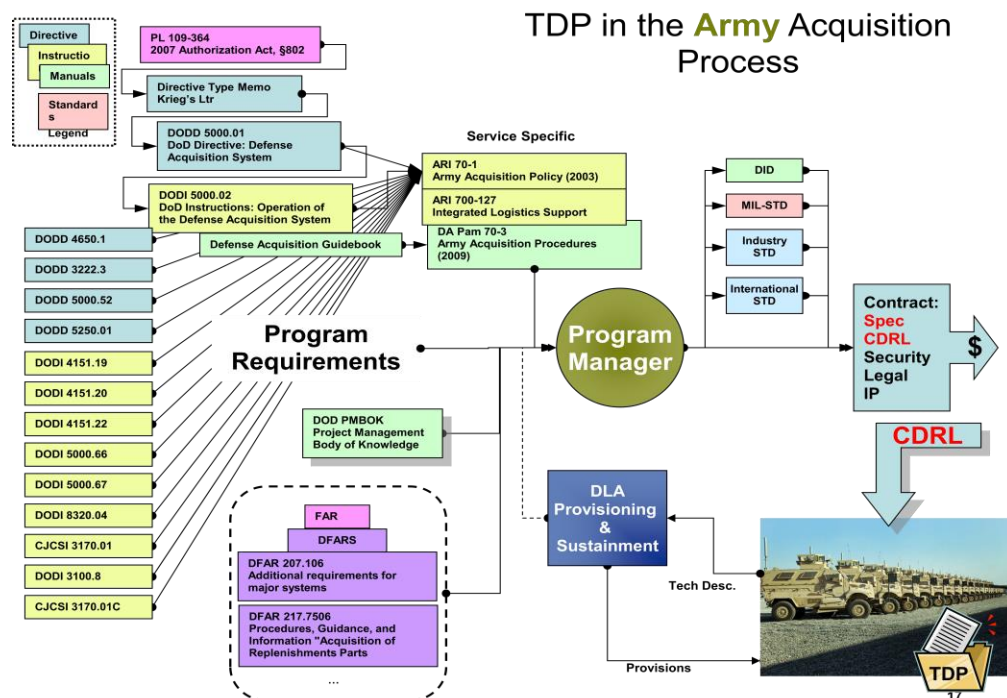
Directive
Instructio
Manuals
Standards
Legend

PL 109-364
2007 Authorization Act, §802

TDP in the Army Acquisition Process

Directive Type Memo
Krieg's Ltr

DODD 5000.01
DoD Directive: Defense Acquisition System

Service Specific

ARI 70-1
Army Acquisition Policy (2003)

DODI 5000.02
DoD Instructions: Operation of the Defense Acquisition System

ARI 700-127
Integrated Logistics Support

DID

MIL-STD

Industry STD

International STD

DODD 4650.1

Defense Acquisition Guidebook

DA Pam 70-3
Army Acquisition Procedures (2009)

DODD 3222.3

DODD 5000.52

DODD 5250.01

Program Requirements

Program Manager

Contract:
Spec
CDRL
Security
Legal
IP

$

DODI 4151.19

DODI 4151.20

DODI 4151.22

DOD PMBOK
Project Management Body of Knowledge

CDRL

DODI 5000.66

DODI 5000.67

DLA Provisioning & Sustainment

DODI 8320.04

FAR

DFARS

CJCSI 3170.01

DFAR 207.106
Additional requirements for major systems

Tech Desc.

DODI 3100.8

CJCSI 3170.01C

DFAR 217.7506
Procedures, Guidance, and Information "Acquisition of Replenishments Parts

...

Provisions

TDP

17